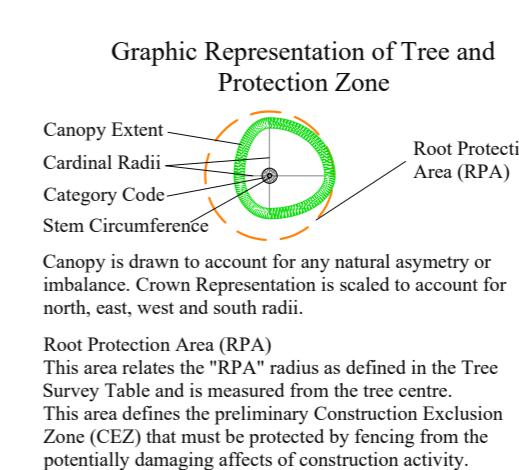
Graphic Representation of Tree and Protection Zone

Canopy Extent

Cardinal Radii

Category Code

Stem Circumference

Root Protecti Area (RPA)

Canopy is drawn to account for any natural asymetry or imbalance. Crown Representation is scaled to account for north, east, west and south radii.

Root Protection Area (RPA)
This area relates the "RPA" radius as defined in the Tree Survey Table and is measured from the tree centre.
This area defines the preliminary Construction Exclusion Zone (CEZ) that must be protected by fencing from the potentially damaging affects of construction activity.